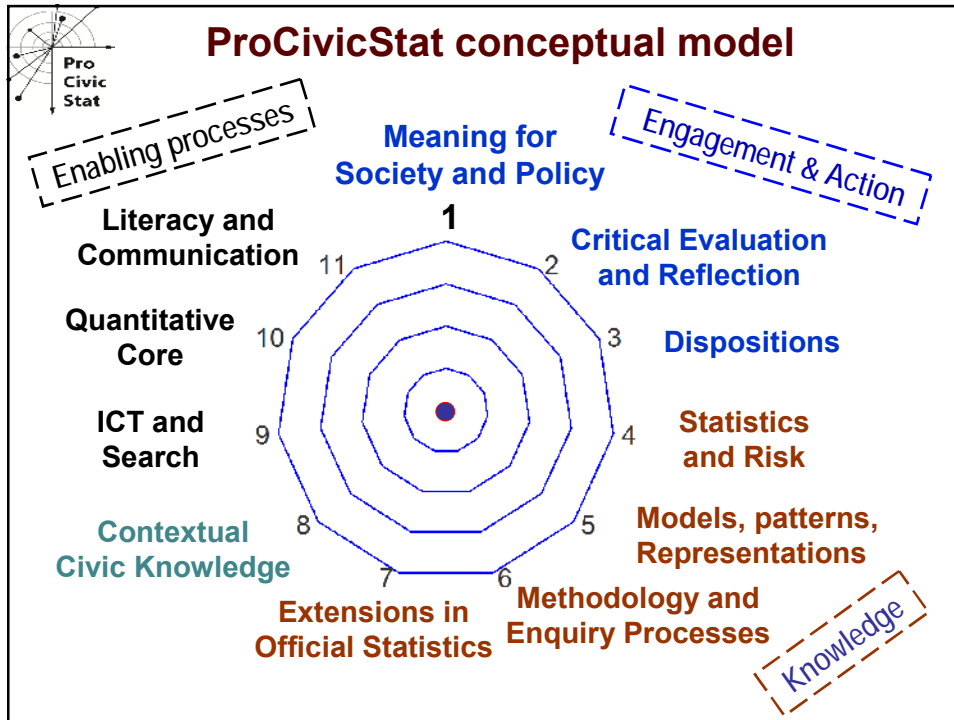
Pro Civic Stat

ProCivicStat conceptual model

Enabling processes

Engagement & Action

Meaning for Society and Policy

1

Critical Evaluation and Reflection

2

Dispositions

3

Statistics and Risk

4

Models, patterns, Representations

5

Methodology and Enquiry Processes

6

Extensions in Official Statistics

7

Contextual Civic Knowledge

8

ICT and Search

9

Quantitative Core

10

Literacy and Communication

11

Knowledge